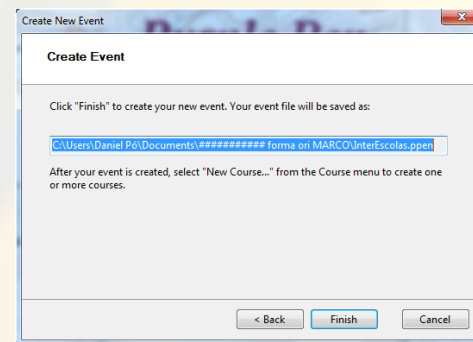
Create New Event

Create Event

Click "Finish" to create your new event. Your event file will be saved as:

C:\Users\Daniel Pó\Documents\########### forma ori MARCO\InterEscolas.ppen

After your event is created, select "New Course..." from the Course menu to create one or more courses.

< Back

Finish

Cancel